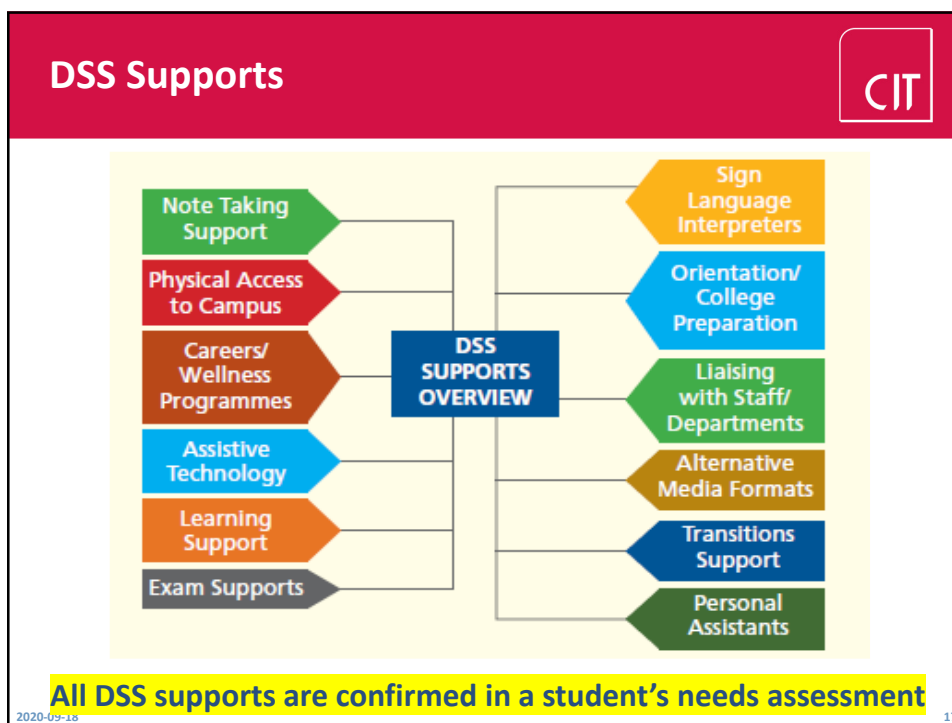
DSS Supports

CIT

Note Taking Support

Physical Access to Campus

Careers/ Wellness Programmes

Assistive Technology

Learning Support

Exam Supports

DSS SUPPORTS OVERVIEW

Sign Language Interpreters

Orientation/ College Preparation

Liaising with Staff/ Departments

Alternative Media Formats

Transitions Support

Personal Assistants

All DSS supports are confirmed in a student's needs assessment

2020-09-18

1